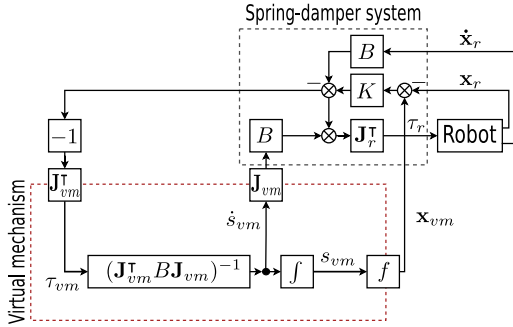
Spring-damper system

$\dot{\mathbf{x}}_r$

$B$

$\mathbf{x}_r$

$-$

$K$

$-$

$-1$

$B$

$\mathbf{J}_r^\intercal$

$\tau_r$

Robot

$\mathbf{J}_{vm}^\intercal$

$\mathbf{J}_{vm}$

Virtual mechanism

$\dot{s}_{vm}$

$\mathbf{x}_{vm}$

$\tau_{vm}$

$(\mathbf{J}_{vm}^\intercal B \mathbf{J}_{vm})^{-1}$

$\int$

$s_{vm}$

$f$